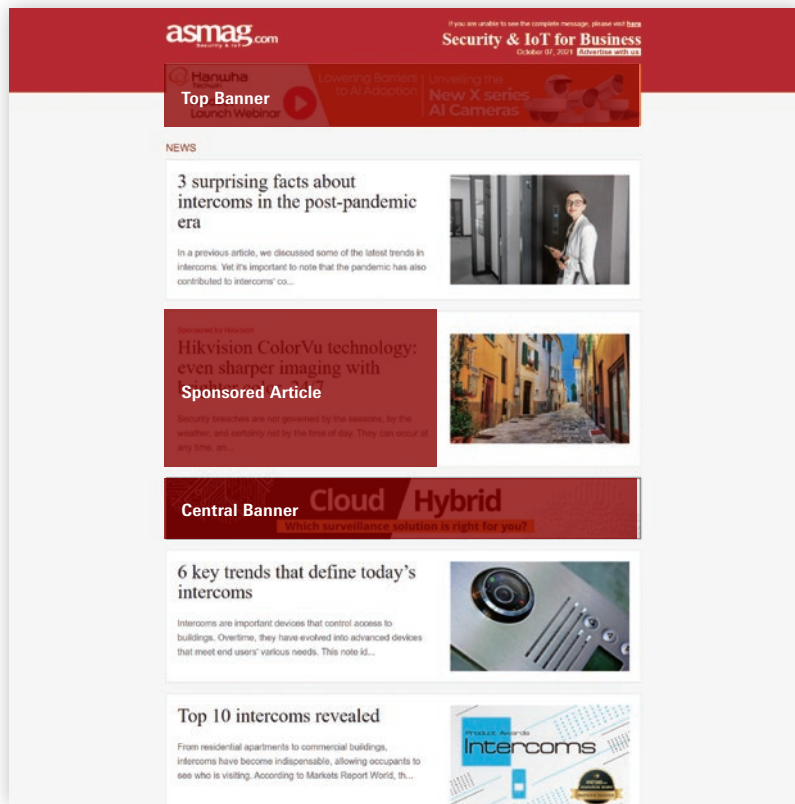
asmag.com
Security & IoT

If you are unable to see the complete message, please visit here

Security & IoT for Business
October 07, 2021 Advertise with us

Hanwha
Launch Webinar
Lowering Barriers to AI Adoption
Unveiling the New X series AI Cameras

Top Banner

NEWS

3 surprising facts about intercoms in the post-pandemic era

In a previous article, we discussed some of the latest trends in intercoms. Yet it's important to note that the pandemic has also contributed to intercoms' co...

Sponsored by Hikvision

Hikvision ColorVu technology: even sharper imaging with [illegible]

Sponsored Article

Security breaches are not governed by the seasons, by the weather, and certainly not by the time of day. They can occur at any time, an...

Cloud / Hybrid
Which surveillance solution is right for you?

Central Banner

6 key trends that define today's intercoms

Intercoms are important devices that control access to buildings. Overtime, they have evolved into advanced devices that meet end users' various needs. This note id...

Top 10 intercoms revealed

From residential apartments to commercial buildings, intercoms have become indispensable, allowing occupants to see who is visiting. According to Markets Report World, th...

Product Awards
Intercoms